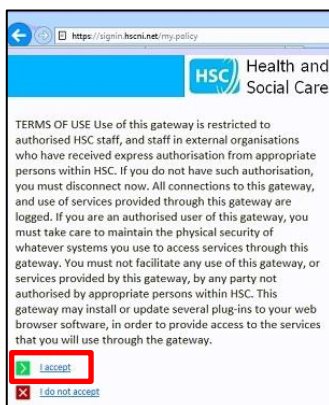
https://signin.hscni.net/my.policy

HSC Health and Social Care

TERMS OF USE Use of this gateway is restricted to authorised HSC staff, and staff in external organisations who have received express authorisation from appropriate persons within HSC. If you do not have such authorisation, you must disconnect now. All connections to this gateway, and use of services provided through this gateway are logged. If you are an authorised user of this gateway, you must take care to maintain the physical security of whatever systems you use to access services through this gateway. You must not facilitate any use of this gateway, or services provided by this gateway, by any party not authorised by appropriate persons within HSC. This gateway may install or update several plug-ins to your web browser software, in order to provide access to the services that you will use through the gateway.

I accept

I do not accept